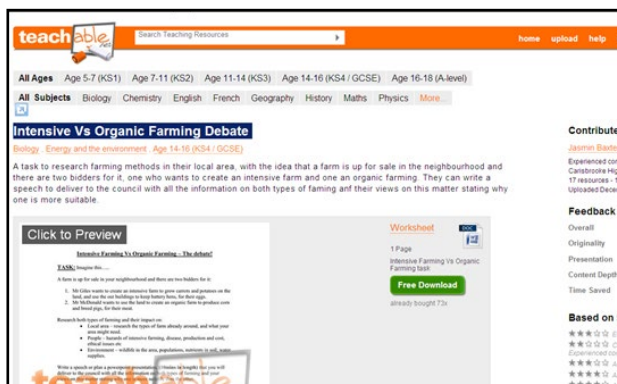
teachable.net

Search Teaching Resources

home upload help

All Ages Age 5-7 (KS1) Age 7-11 (KS2) Age 11-14 (KS3) Age 14-16 (KS4 / GCSE) Age 16-18 (A-level)

All Subjects Biology Chemistry English French Geography History Maths Physics More...

Intensive Vs Organic Farming Debate

Biology , Energy and the environment , Age 14-16 (KS4 / GCSE)

A task to research farming methods in their local area, with the idea that a farm is up for sale in the neighbourhood and there are two bidders for it, one who wants to create an intensive farm and one an organic farming. They can write a speech to deliver to the council with all the information on both types of faming anf their views on this matter stating wich one is more suitable.

Click to Preview

Intensive Farming Vs Organic Farming – The debate!

TASK: Imagine this.....

A farm is up for sale in your neighbourhood and there are two bidders for it:

1. Mr Giles wants to create an intensive farm to grow carrots and potatoes on the land, and use the out buildings to keep battery hens, for their eggs.
2. Mr McDonald wants to use the land to create an organic farm to produce corn and bread pigs, for their meat.

Research both types of farming and their impact on:
• Local area – research the types of farm already around, and what your area might need.
• People – hazards of intensive farming, disease, production and cost, ethical issues etc
• Environment – wildlife in the area, populations, nutrients in soil, water supplies.

Write a speech or plan a powerpoint presentation (10 minutes in length) that you will deliver to the council with all the information on both types of farming and your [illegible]

Worksheet

1 Page

Intensive Farming Vs Organic Farming task

Free Download

already bought 73x

Contribute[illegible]

Jasmin Baxte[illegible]

Experienced co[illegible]
Carisbrooke Hig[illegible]
17 resources · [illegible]
Uploaded Dece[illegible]

Feedback

Overall

Originality

Presentation

Content Depth

Time Saved

Based on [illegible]

Experienced co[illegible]